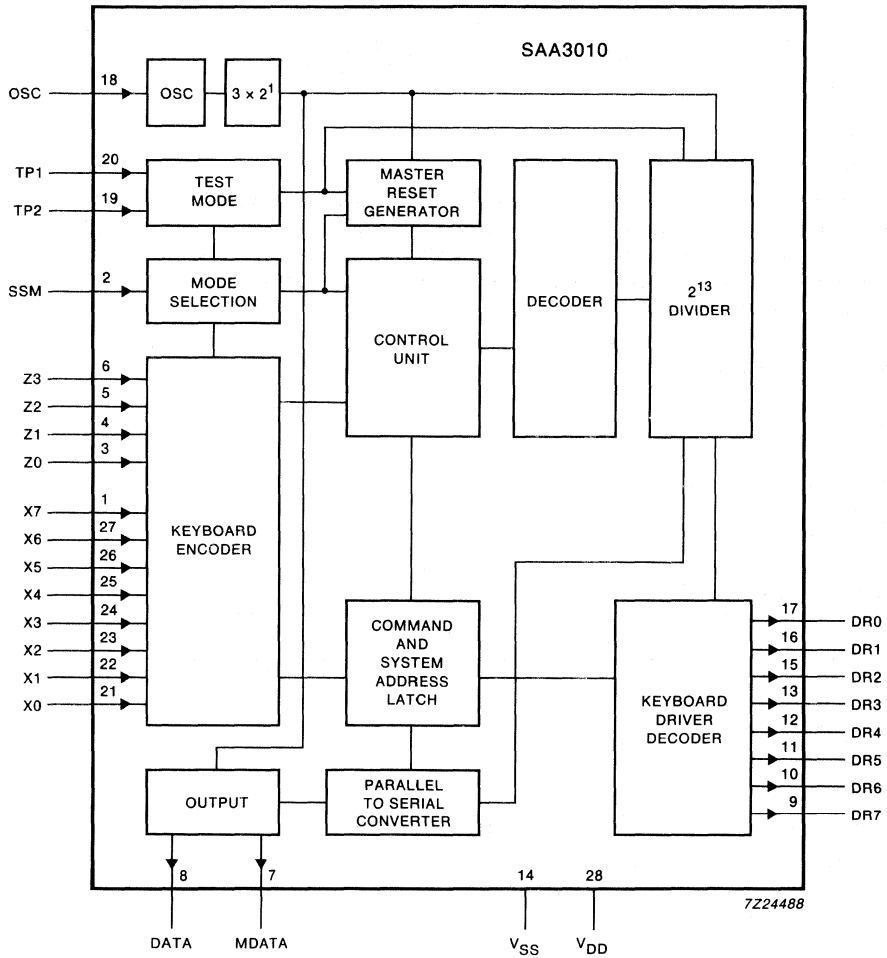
SAA3010

OSC
18
OSC
$3 \times 2^1$

TP1
20
TP2
19
TEST MODE

MASTER RESET GENERATOR

SSM
2
MODE SELECTION

CONTROL UNIT

DECODER

$2^{13}$ DIVIDER

Z3
6
Z2
5
Z1
4
Z0
3

X7
1
X6
27
X5
26
X4
25
X3
24
X2
23
X1
22
X0
21

KEYBOARD ENCODER

COMMAND AND SYSTEM ADDRESS LATCH

KEYBOARD DRIVER DECODER

17
DR0
16
DR1
15
DR2
13
DR3
12
DR4
11
DR5
10
DR6
9
DR7

OUTPUT

PARALLEL TO SERIAL CONVERTER

8
7
14
28

7Z24488

DATA
MDATA
$V_{SS}$
$V_{DD}$